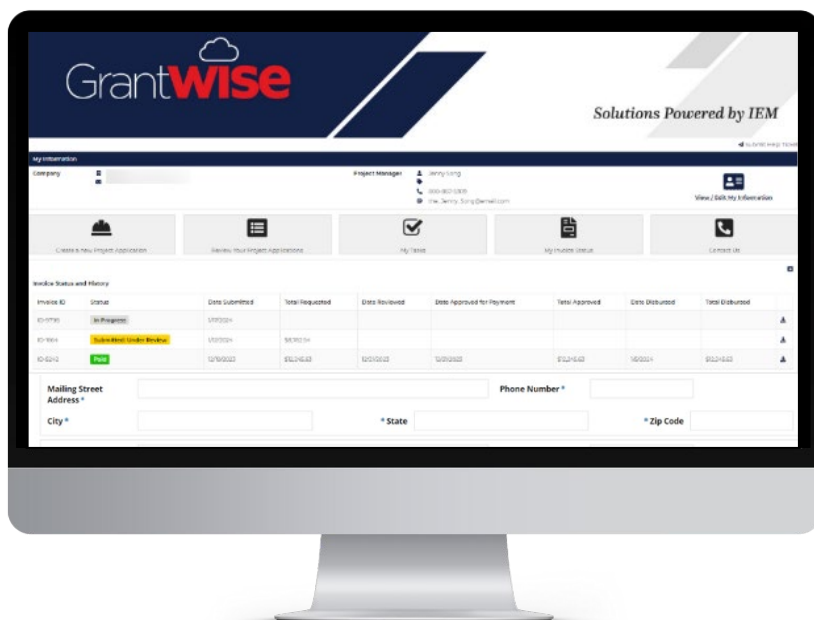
GrantWISE

Solutions Powered by IEM

Submit Help Ticket

My Information

Company

Project Manager Jenny Song

View / Edit My Information

Create a New Project Application

Review Your Project Applications

My Tasks

My Invoice Status

Contact Us

Invoice Status and History

| Invoice ID | Status | Date Submitted | Total Requested | Date Reviewed | Date Approved for Payment | Total Approved | Date Disbursed | Total Disbursed |
|---|---|---|---|---|---|---|---|---|
| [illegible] | In Progress | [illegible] | | | | | | |
| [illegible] | Submitted: Under Review | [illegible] | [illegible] | | | | | |
| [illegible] | Paid | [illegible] | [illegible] | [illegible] | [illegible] | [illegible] | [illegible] | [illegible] |

Mailing Street Address *

Phone Number *

City *

* State

* Zip Code